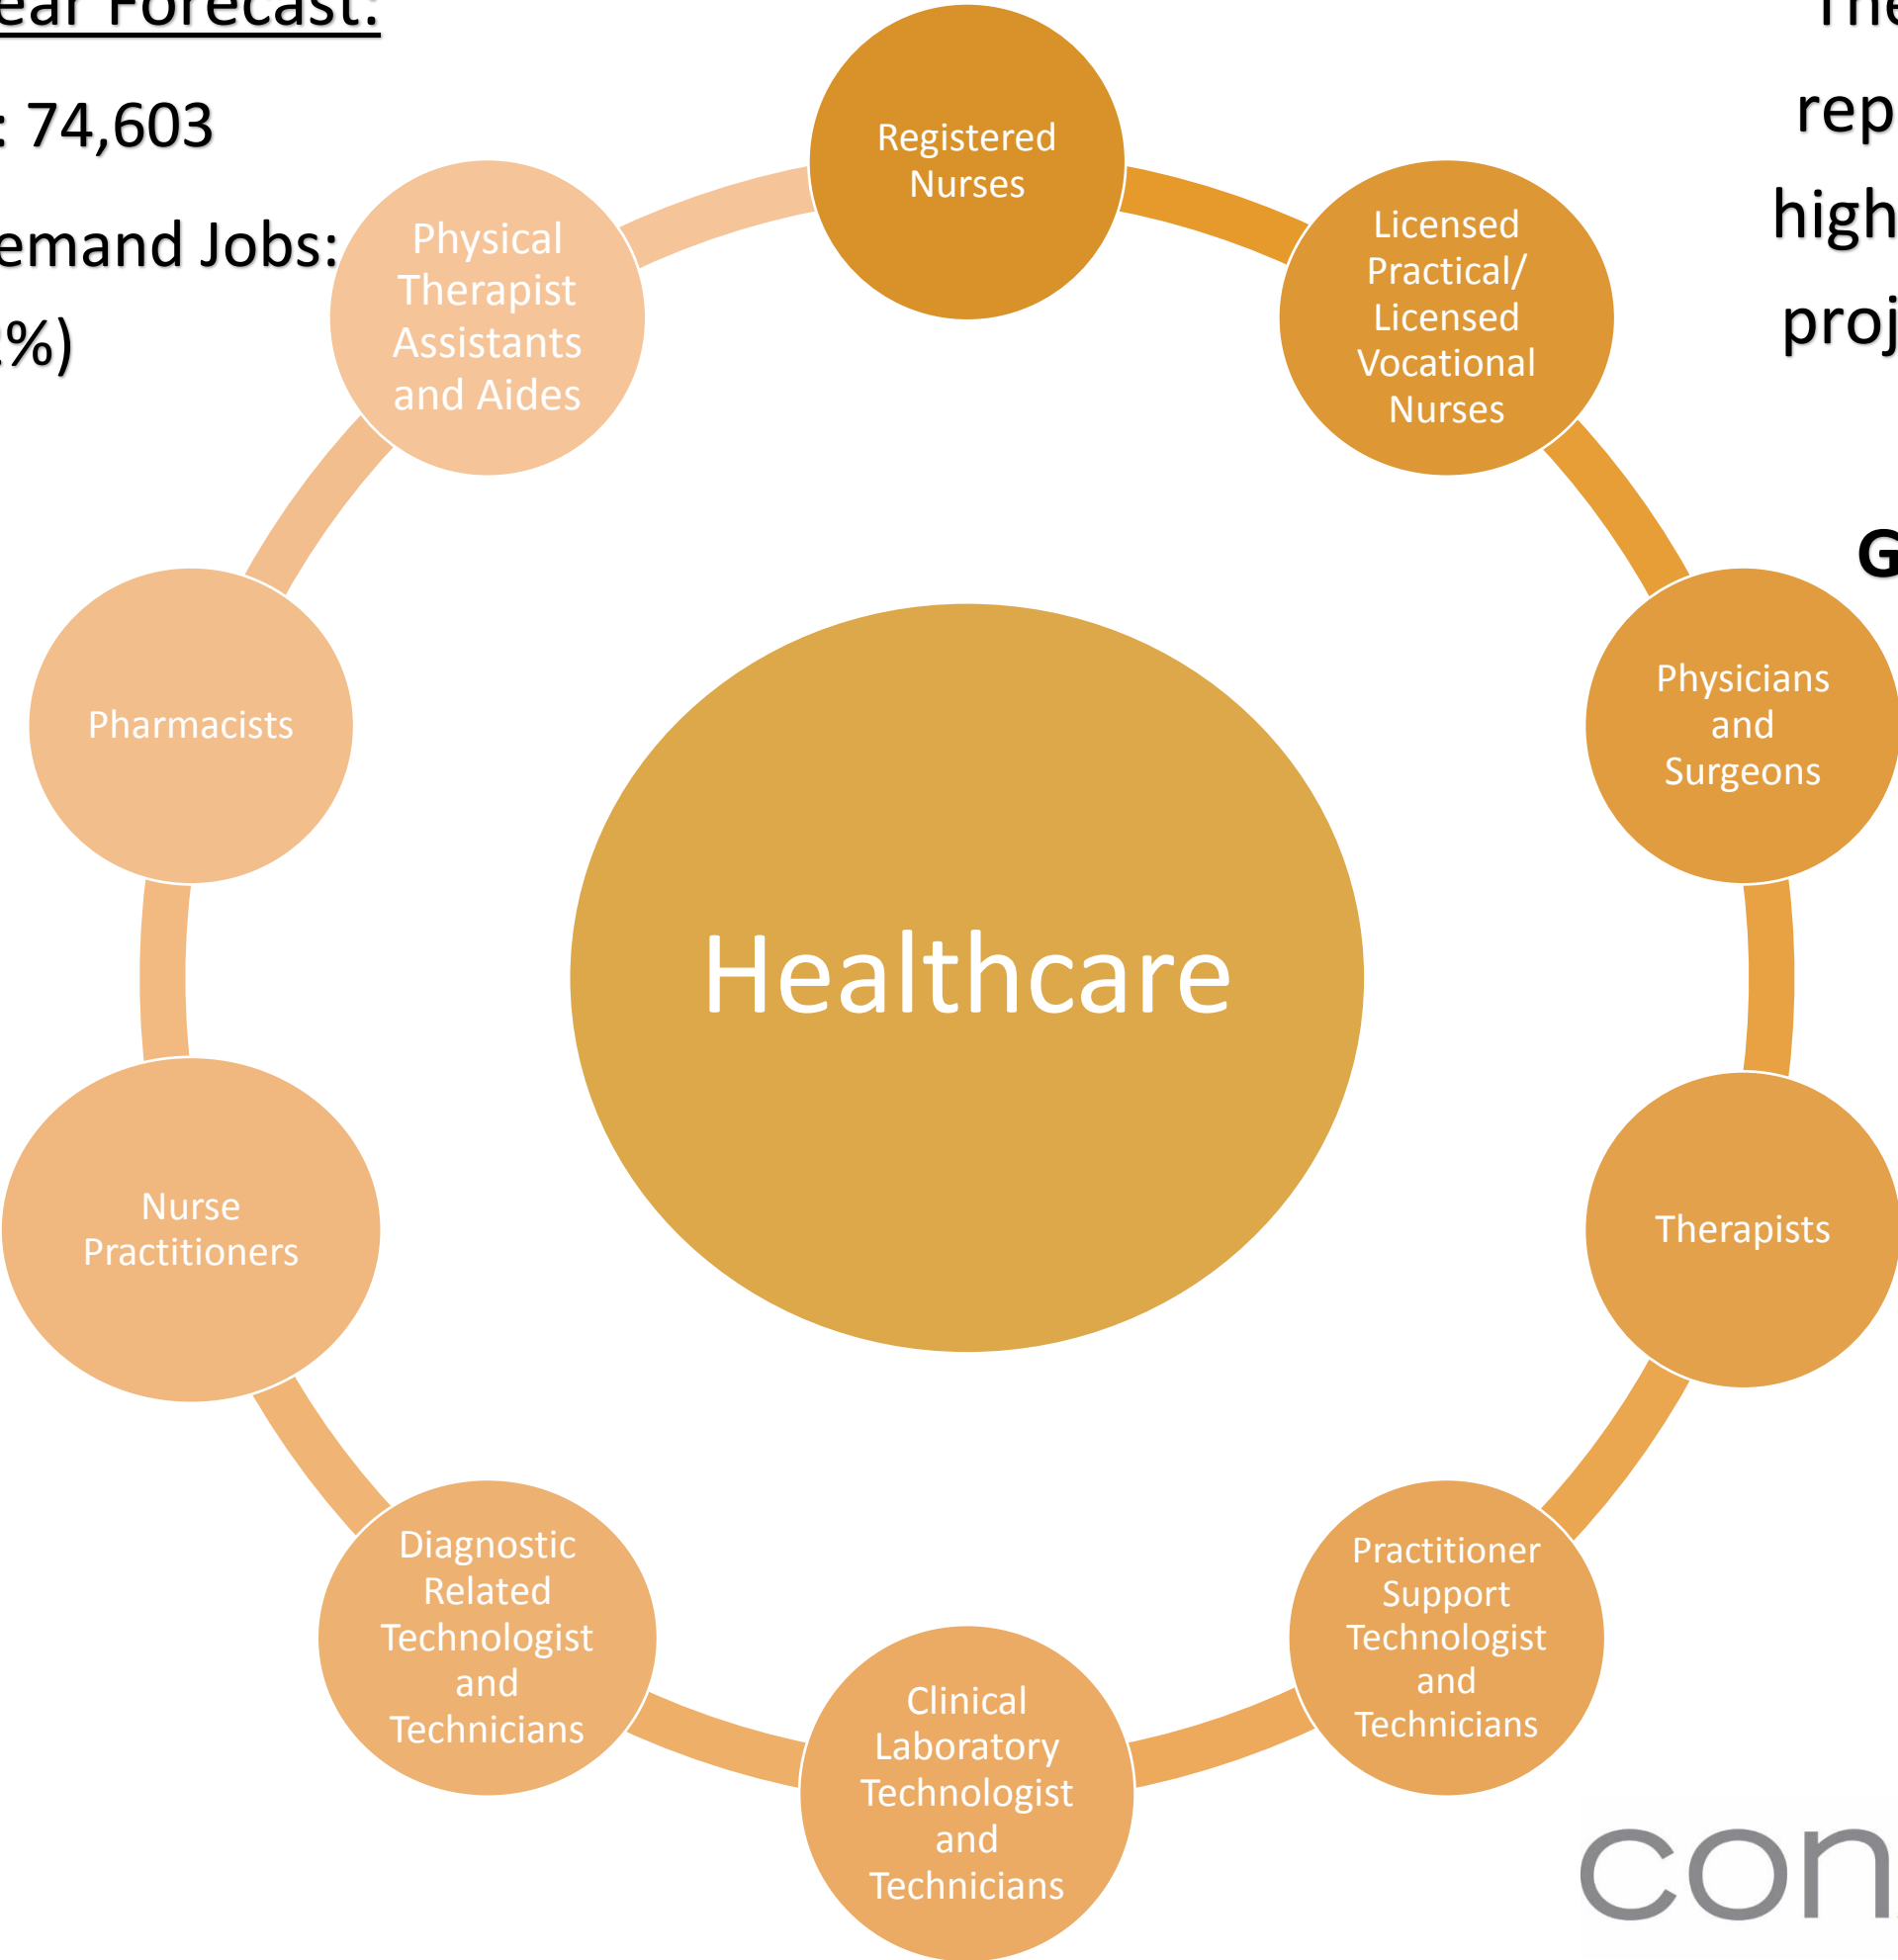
ear Forecast:

: 74,603

emand Jobs:

%)

Registered Nurses

Licensed Practical/ Licensed Vocational Nurses

Physicians and Surgeons

Therapists

Practitioner Support Technologist and Technicians

Clinical Laboratory Technologist and Technicians

Diagnostic Related Technologist and Technicians

Nurse Practitioners

Pharmacists

Physical Therapist Assistants and Aides

Healthcare

The

rep

high

proj

G

con